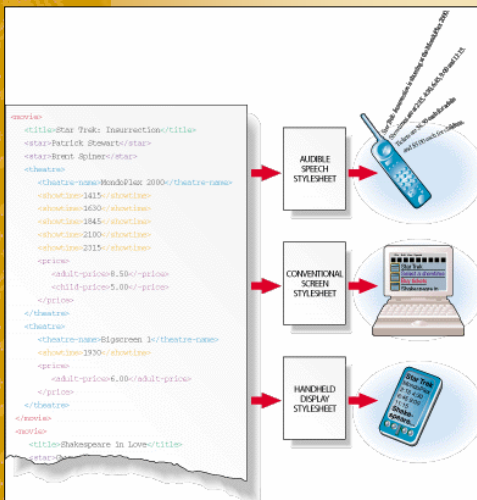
<movie>
<title>Star Trek: Insurrection</title>
<star>Patrick Stewart</star>
<star>Brent Spiner</star>
<theatre>
<theatre-name>MondoPlex 2000</theatre-name>
<showtime>1415</showtime>
<showtime>1630</showtime>
<showtime>1845</showtime>
<showtime>2100</showtime>
<showtime>2315</showtime>
<price>
<adult-price>8.50</price>
<child-price>5.00</price>
</price>
</theatre>
<theatre>
<theatre-name>Bigscreen 1</theatre-name>
<showtime>1930</showtime>
<price>
<adult-price>6.00</adult-price>
</price>
</theatre>
</movie>
<movie>
<title>Shakespeare in Love</title>
<star>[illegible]

AUDIBLE SPEECH STYLESHEET

CONVENTIONAL SCREEN STYLESHEET

HANDHELD DISPLAY STYLESHEET

Star Trek: Insurrection is Showing at the MondoPlex 2000 Showtimes are at 2:15, 4:30, 6:45, 9:00 and 11:15 Tickets are $8.50 each for adults and $5.00 each for children

Star Trek
Select a showtime
Buy tickets
Shakespeare in Love

Star Trek
2:15
4:30
6:45
9:00
Shake-
speare